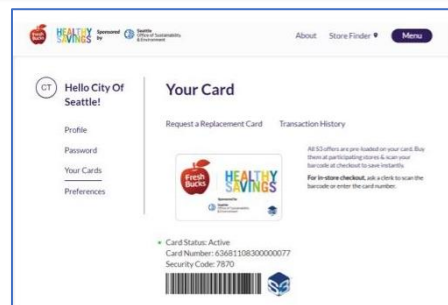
Fresh Bucks HEALTHY SAVINGS Sponsored by Seattle Office of Sustainability & Environment

About Store Finder Menu

CT Hello City Of Seattle!

Profile

Password

Your Cards

Preferences

Your Card

Request a Replacement Card Transaction History

All $3 offers are pre-loaded on your card. Buy them at participating stores & scan your barcode at checkout to save instantly.

For in-store checkout, ask a clerk to scan the barcode or enter the card number.

Fresh Bucks HEALTHY SAVINGS Sponsored by Seattle Office of Sustainability & Environment

Card Status: Active
Card Number: 63681108300000077
Security Code: 7870